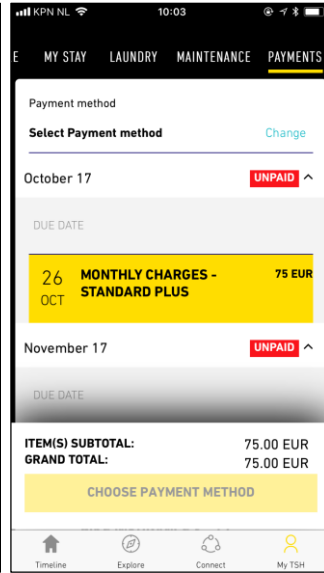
KPN NL 10:03

E MY STAY LAUNDRY MAINTENANCE PAYMENTS

Payment method
Select Payment method Change

October 17 UNPAID

DUE DATE

26 OCT MONTHLY CHARGES - STANDARD PLUS 75 EUR

November 17 UNPAID

DUE DATE

ITEM(S) SUBTOTAL: 75.00 EUR
GRAND TOTAL: 75.00 EUR

CHOOSE PAYMENT METHOD

Timeline Explore Connect My TSH